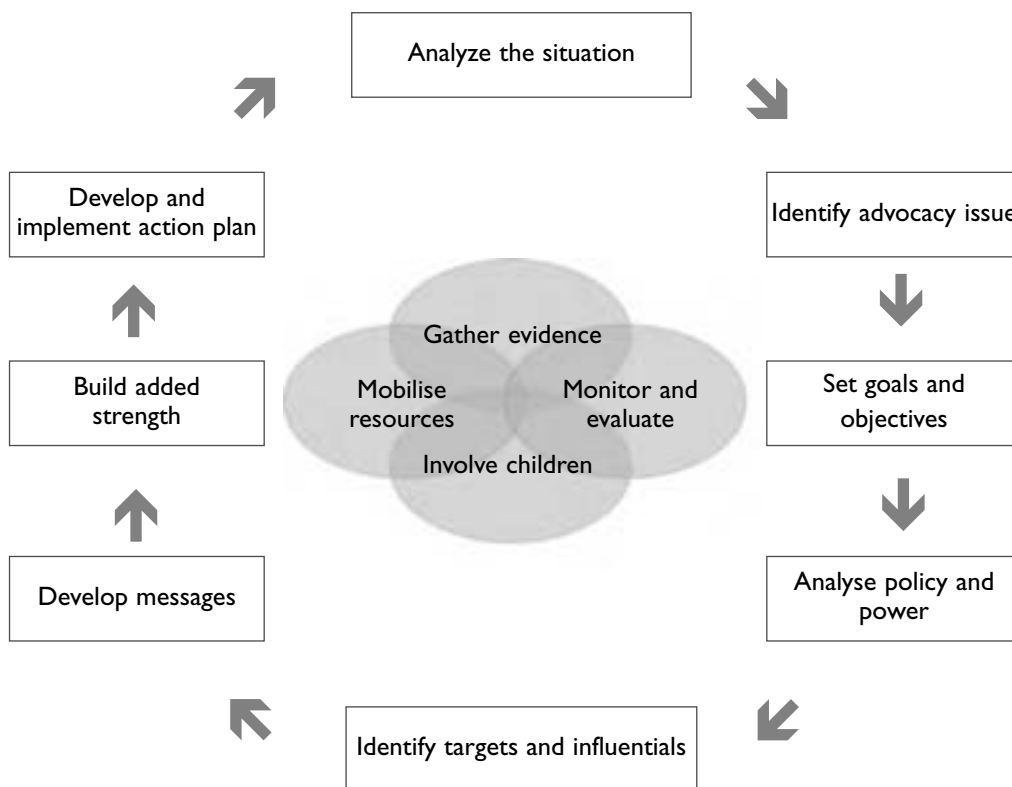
Analyze the situation

Identify advocacy issue

Set goals and objectives

Analyse policy and power

Identify targets and influentials

Develop messages

Build added strength

Develop and implement action plan

Gather evidence

Mobilise resources

Monitor and evaluate

Involve children